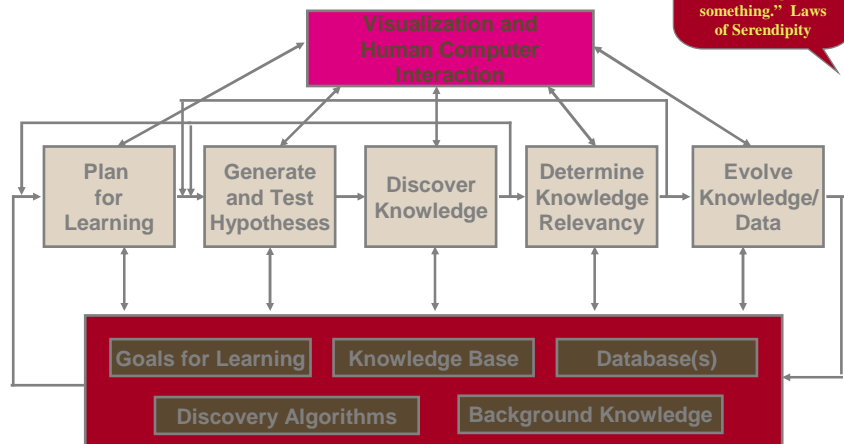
something." Laws of Serendipity

Visualization and Human Computer Interaction

Plan for Learning

Generate and Test Hypotheses

Discover Knowledge

Determine Knowledge Relevancy

Evolve Knowledge/ Data

Goals for Learning

Knowledge Base

Database(s)

Discovery Algorithms

Background Knowledge